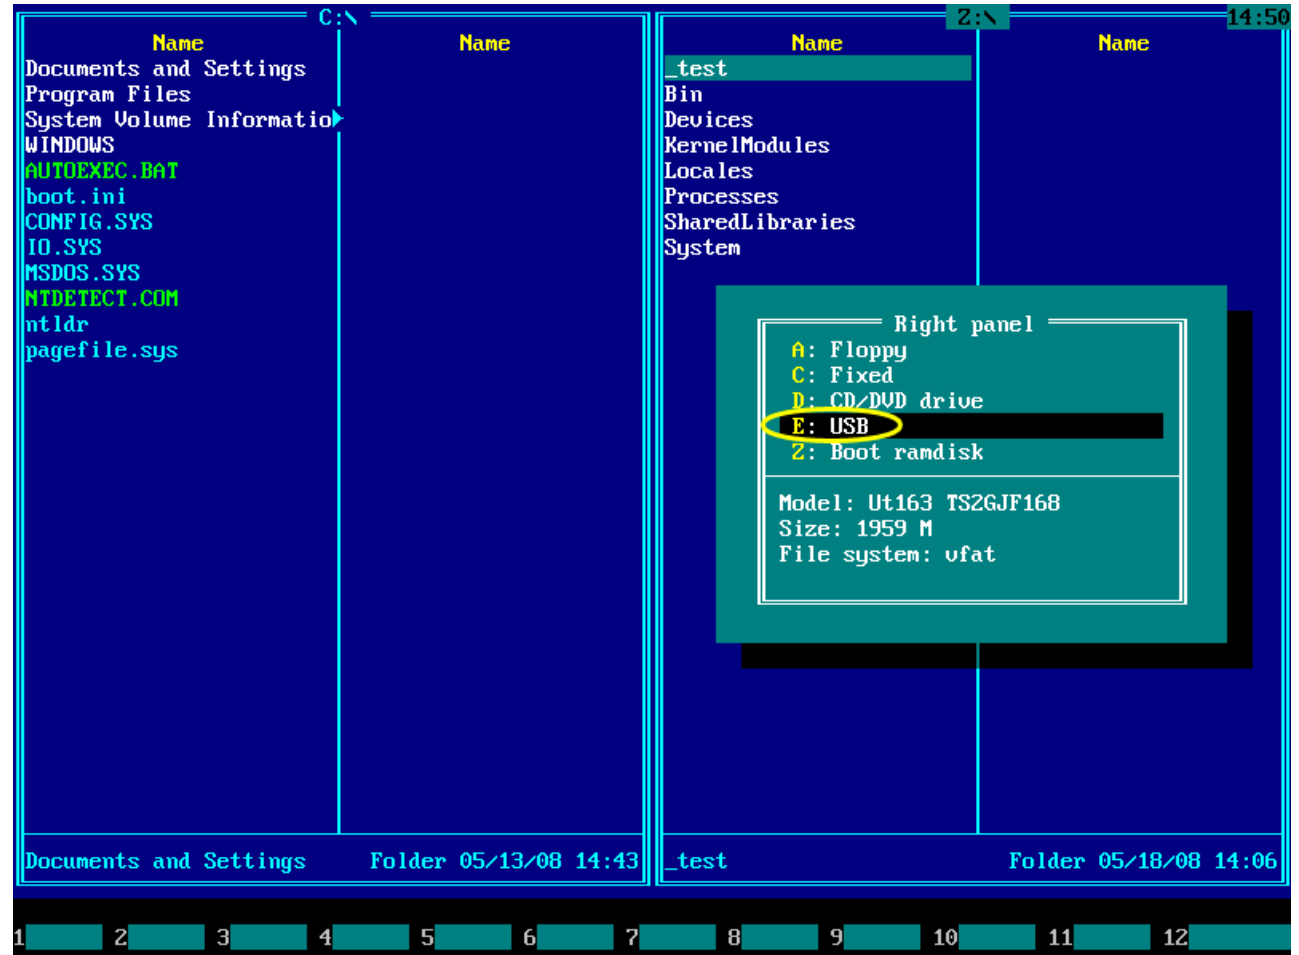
C:\

| Name | Name |
|---|---|
| Documents and Settings | |
| Program Files | |
| System Volume Informatio | |
| WINDOWS | |
| AUTOEXEC.BAT | |
| boot.ini | |
| CONFIG.SYS | |
| IO.SYS | |
| MSDOS.SYS | |
| NTDETECT.COM | |
| ntldr | |
| pagefile.sys | |

Documents and Settings Folder 05/13/08 14:43

Z:\ 14:50

| Name | Name |
|---|---|
| _test | |
| Bin | |
| Devices | |
| KernelModules | |
| Locales | |
| Processes | |
| SharedLibraries | |
| System | |

Right panel
A: Floppy
C: Fixed
D: CD/DVD drive
E: USB
Z: Boot ramdisk

Model: Ut163 TS2GJF168
Size: 1959 M
File system: vfat

_test Folder 05/18/08 14:06

1 2 3 4 5 6 7 8 9 10 11 12